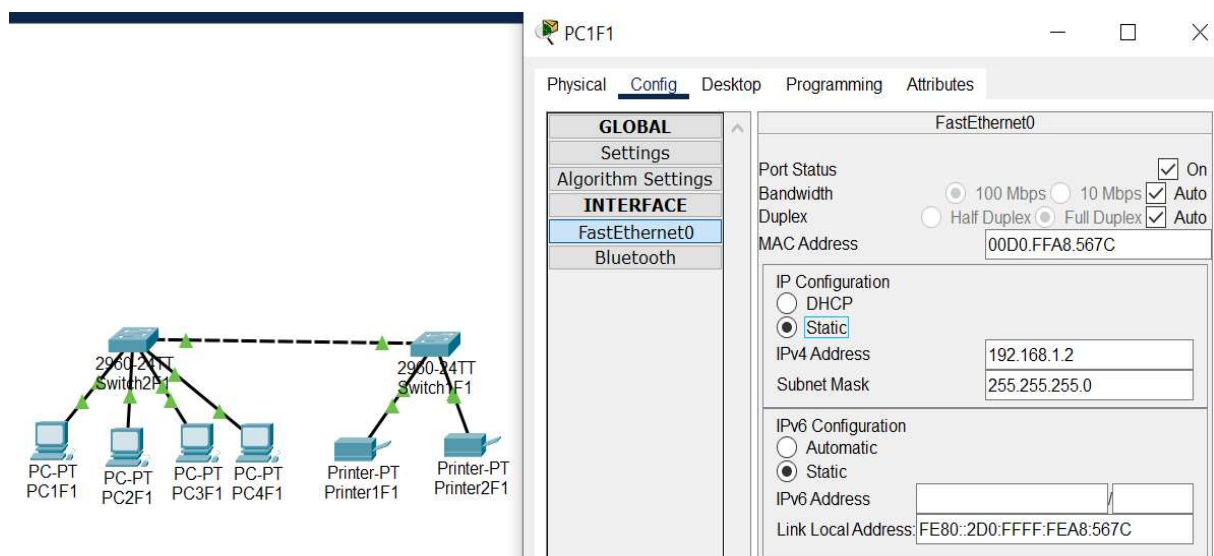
2960-24TT
Switch2F1

2960-24TT
Switch1F1

PC-PT
PC1F1

PC-PT
PC2F1

PC-PT
PC3F1

PC-PT
PC4F1

Printer-PT
Printer1F1

Printer-PT
Printer2F1

PC1F1

Physical Config Desktop Programming Attributes

GLOBAL
Settings
Algorithm Settings
INTERFACE
FastEthernet0
Bluetooth

FastEthernet0

Port Status On
Bandwidth 100 Mbps 10 Mbps Auto
Duplex Half Duplex Full Duplex Auto
MAC Address 00D0.FFA8.567C

IP Configuration
DHCP
Static
IPv4 Address 192.168.1.2
Subnet Mask 255.255.255.0

IPv6 Configuration
Automatic
Static
IPv6 Address /
Link Local Address: FE80::2D0:FFFF:FEA8:567C